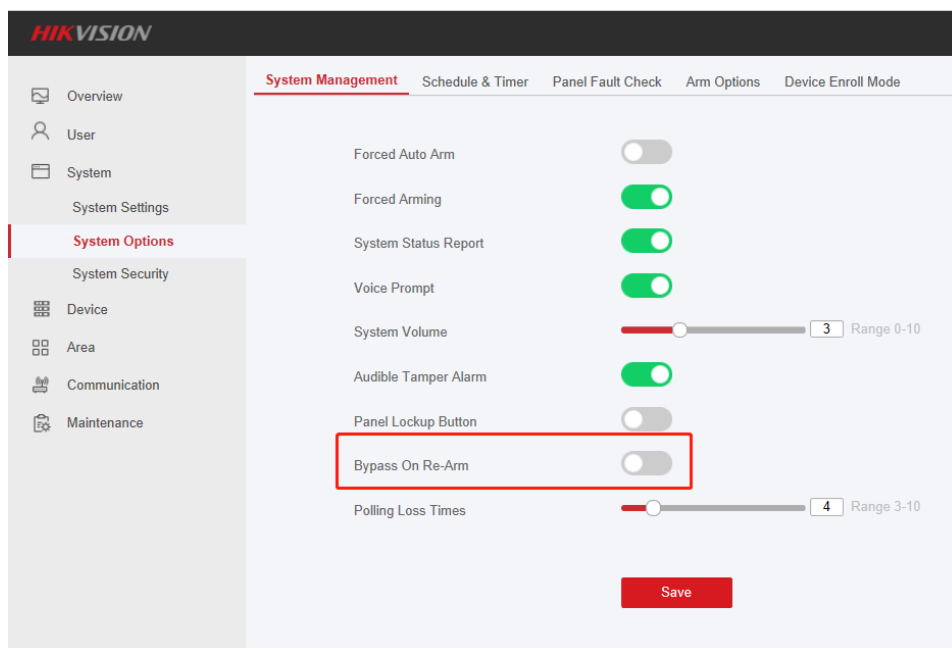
HIKVISION

Overview
User
System
System Settings
System Options
System Security
Device
Area
Communication
Maintenance

System Management
Schedule & Timer
Panel Fault Check
Arm Options
Device Enroll Mode

Forced Auto Arm
Forced Arming
System Status Report
Voice Prompt
System Volume
3
Range 0-10
Audible Tamper Alarm
Panel Lockup Button
Bypass On Re-Arm
Polling Loss Times
4
Range 3-10

Save